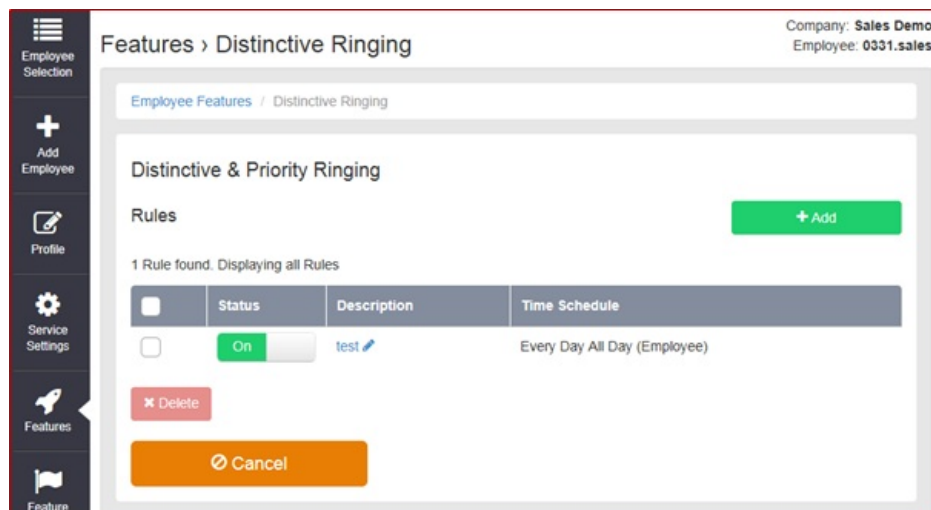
Employee Selection

Add Employee

Profile

Service Settings

Features

Feature

Features › Distinctive Ringing

Company: Sales Demo
Employee: 0331.sales

Employee Features / Distinctive Ringing

Distinctive & Priority Ringing

Rules

+ Add

1 Rule found. Displaying all Rules

| | Status | Description | Time Schedule |
|---|---|---|---|
| | On | test | Every Day All Day (Employee) |

✖ Delete

⊘ Cancel